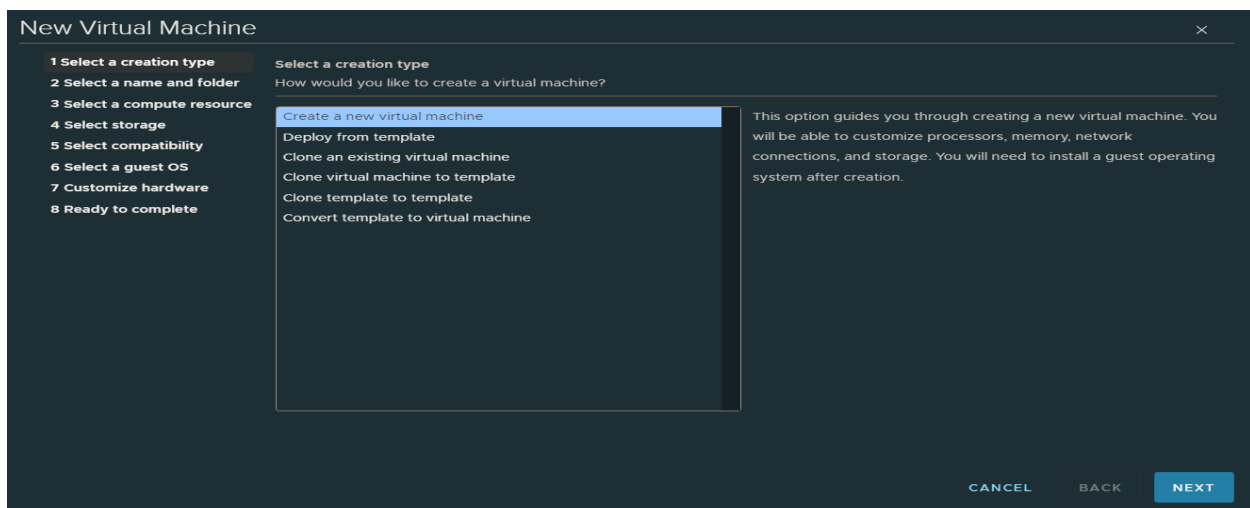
New Virtual Machine

×

1 Select a creation type
2 Select a name and folder
3 Select a compute resource
4 Select storage
5 Select compatibility
6 Select a guest OS
7 Customize hardware
8 Ready to complete

Select a creation type
How would you like to create a virtual machine?

Create a new virtual machine
Deploy from template
Clone an existing virtual machine
Clone virtual machine to template
Clone template to template
Convert template to virtual machine

This option guides you through creating a new virtual machine. You will be able to customize processors, memory, network connections, and storage. You will need to install a guest operating system after creation.

CANCEL BACK NEXT